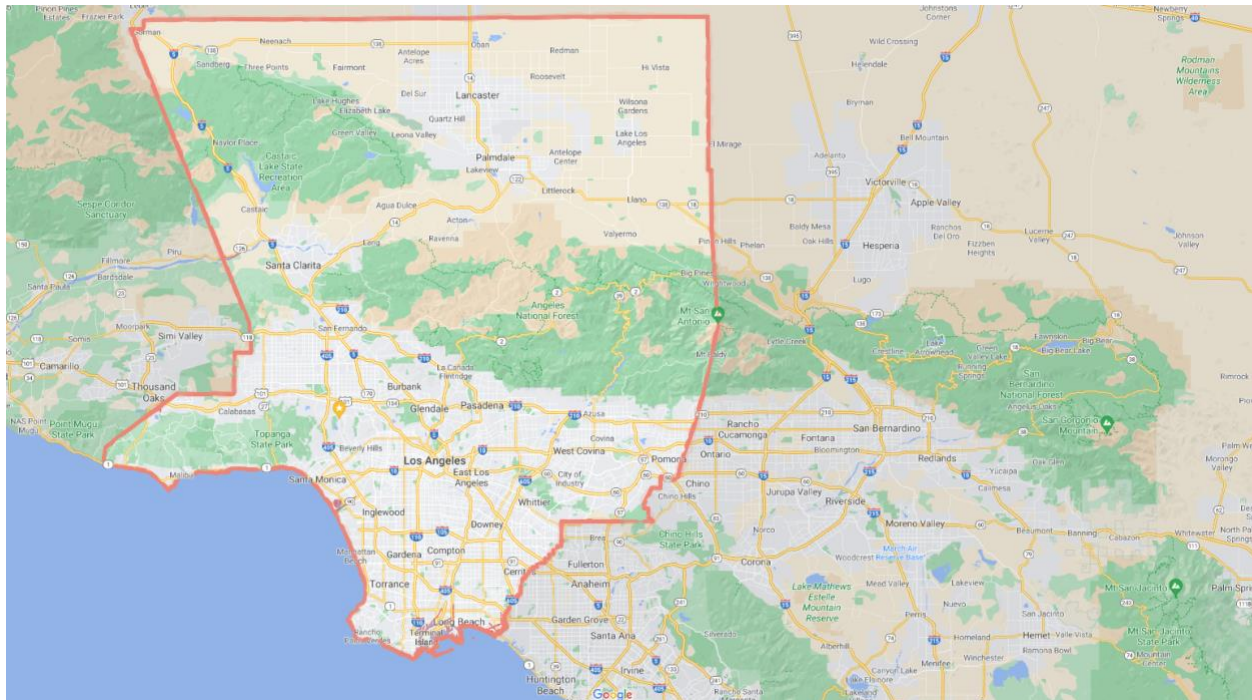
Pinon Pines Estates
Frazier Park
Gorman
Neenach
Antelope Acres
Oban
Redman
Johnstons Corner
Wild Crossing
Helendale
Newberry Springs
Rodman Mountains Wilderness Area
Sandberg
Three Points
Fairmont
Roosevelt
Hi Vista
Lake Hughes
Elizabeth Lake
Del Sur
Lancaster
Quartz Hill
Wilsona Gardens
Bryman
Green Valley
Leona Valley
Lake Los Angeles
Bell Mountain
Naylor Place
Castaic Lake State Recreation Area
Palmdale
Antelope Center
El Mirage
Adelanto
Lakeview
Littlerock
Victorville
Apple Valley
Sespe Condor Sanctuary
Castaic
Agua Dulce
Acton
Llano
Baldy Mesa
Oak Hills
Hesperia
Ranchos Del Oro
Lucerne Valley
Johnson Valley
Piru
Lang
Ravenna
Valyermo
Pinon Hills
Phelan
Fizzben Heights
Fillmore
Santa Clarita
Santa Paula
Bardsdale
Big Pines
Wrightwood
Lugo
Angeles National Forest
Mt San Antonio
Moorpark
Simi Valley
San Fernando
Somis
Mt Baldy
Lytle Creek
Crestline
Lake Arrowhead
Green Valley Lake
Fawnskin
Big Bear Lake
Big Bear
Camarillo
Thousand Oaks
La Canada Flintridge
Burbank
Running Springs
San Bernardino National Forest
Angelus Oaks
Rimrock
NAS Point Mugu
Point Mugu State Park
Calabasas
Glendale
Pasadena
Azusa
Rancho Cucamonga
Fontana
San Bernardino
San Gorgonio Mountain
Topanga State Park
Beverly Hills
Covina
Bloomington
Redlands
Yucaipa
Oak Glen
Morongo Valley
Palm Springs
Malibu
Los Angeles
West Covina
Pomona
Ontario
Santa Monica
East Los Angeles
City of Industry
Chino
Jurupa Valley
Riverside
Calimesa
Whittier
Chino Hills
Inglewood
Downey
Moreno Valley
Banning
Beaumont
Cabazon
Whitewater
North Palm Springs
Chino Hills State Park
Norco
Gardena
Compton
Brea
Manhattan Beach
Fullerton
Corona
March Air Reserve Base
Woodcrest
Torrance
Cerritos
Anaheim
Lake Mathews Estelle Mountain Reserve
Mead Valley
Lakeview
Long Beach
Garden Grove
Nuevo
San Jacinto
Mt San Jacinto State Park
Palm Spri
Rancho Palos Verdes
Terminal Island
Santa Ana
Silverado
Perris
Homeland
Hemet
Valle Vista
Winchester
Ramona Bowl
Mountain Center
Huntington Beach
Irvine
Canyon Lake
Menifee
Lake Elsinore
Google